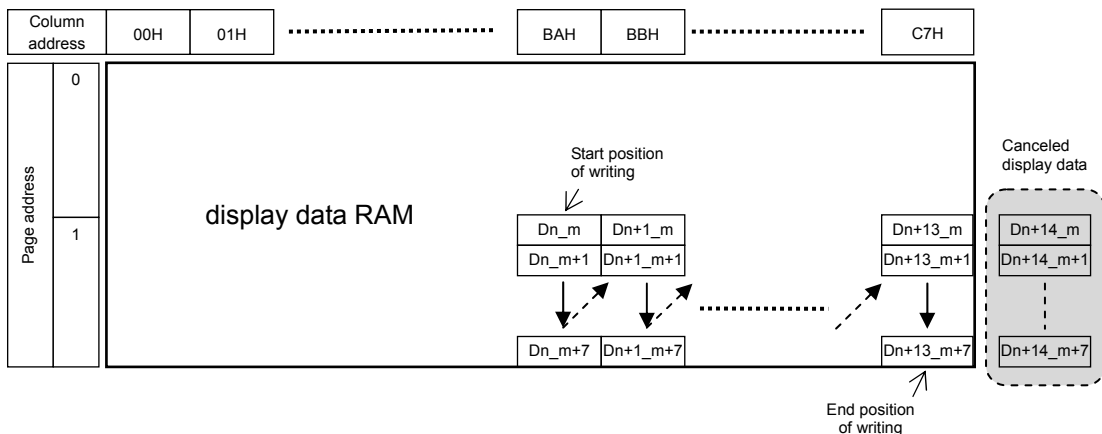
Column address | 00H | 01H | BAH | BBH | C7H

Page address
0
1

display data RAM

Start position of writing

Dn_m | Dn+1_m | Dn+13_m
Dn_m+1 | Dn+1_m+1 | Dn+13_m+1
Dn_m+7 | Dn+1_m+7 | Dn+13_m+7

End position of writing

Canceled display data
Dn+14_m
Dn+14_m+1
Dn+14_m+7